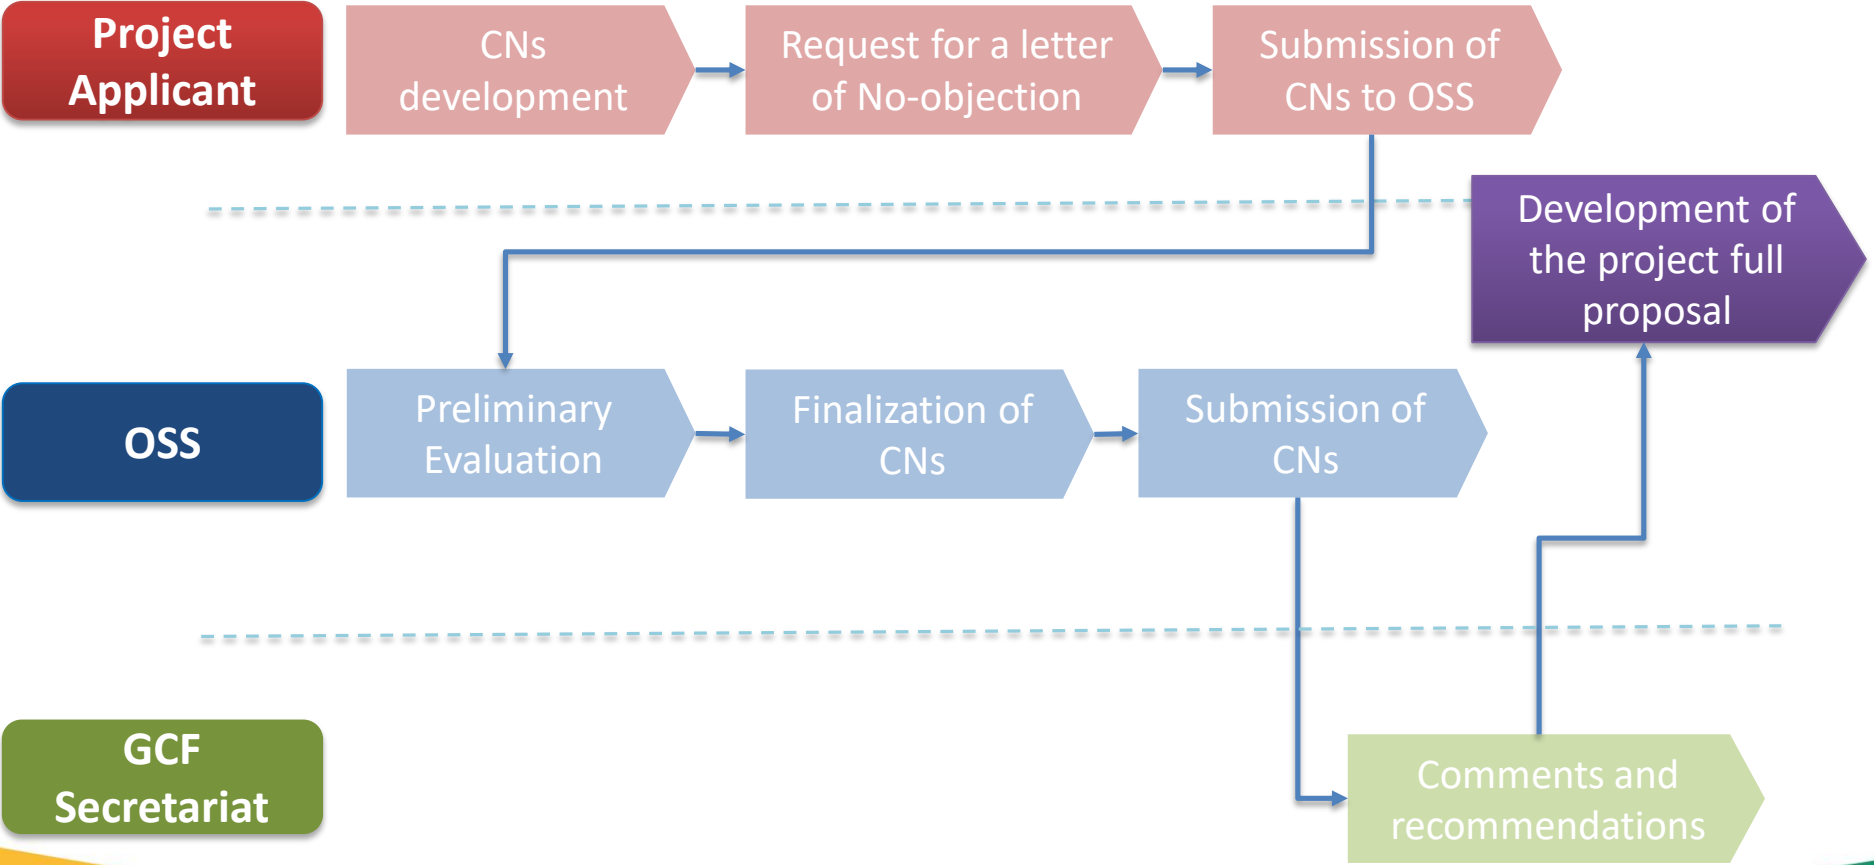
Project Applicant

CNs development

Request for a letter of No-objection

Submission of CNs to OSS

Development of the project full proposal

OSS

Preliminary Evaluation

Finalization of CNs

Submission of CNs

GCF Secretariat

Comments and recommendations